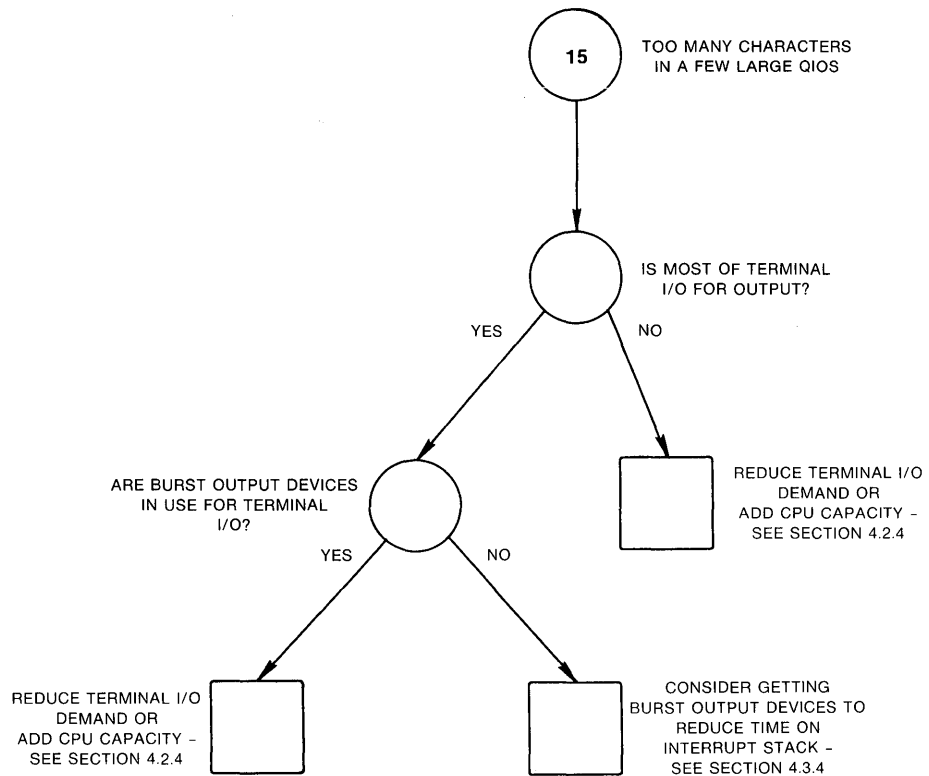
15

TOO MANY CHARACTERS IN A FEW LARGE QIOS

IS MOST OF TERMINAL I/O FOR OUTPUT?

YES

NO

ARE BURST OUTPUT DEVICES IN USE FOR TERMINAL I/O?

REDUCE TERMINAL I/O DEMAND OR ADD CPU CAPACITY - SEE SECTION 4.2.4

YES

NO

REDUCE TERMINAL I/O DEMAND OR ADD CPU CAPACITY - SEE SECTION 4.2.4

CONSIDER GETTING BURST OUTPUT DEVICES TO REDUCE TIME ON INTERRUPT STACK - SEE SECTION 4.3.4